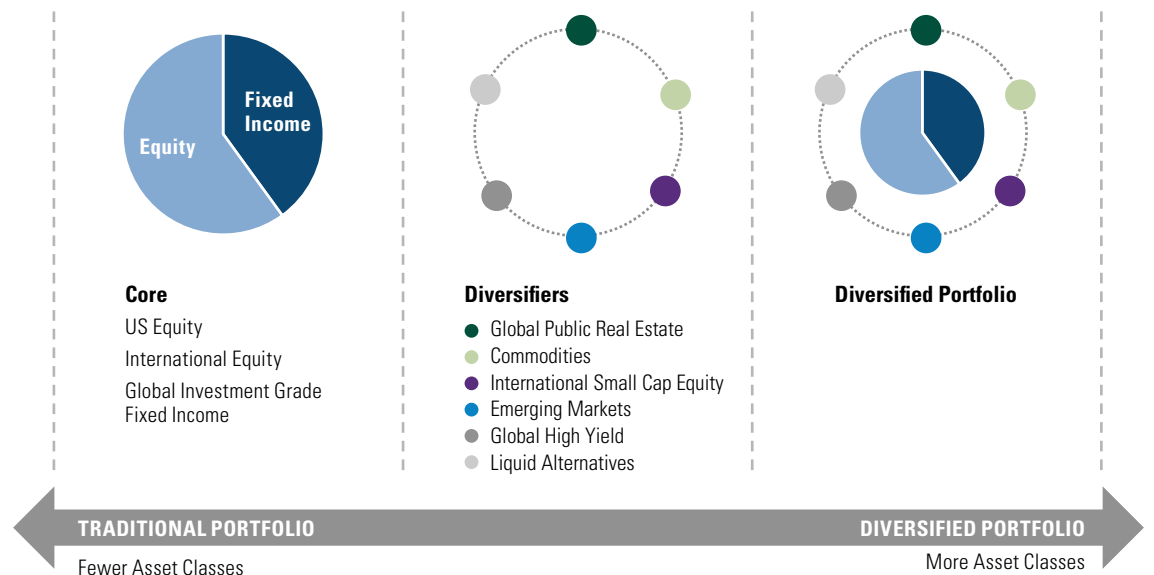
Fixed Income

Equity

Core

US Equity

International Equity

Global Investment Grade Fixed Income

Diversifiers

Global Public Real Estate

Commodities

International Small Cap Equity

Emerging Markets

Global High Yield

Liquid Alternatives

Diversified Portfolio

TRADITIONAL PORTFOLIO

Fewer Asset Classes

DIVERSIFIED PORTFOLIO

More Asset Classes